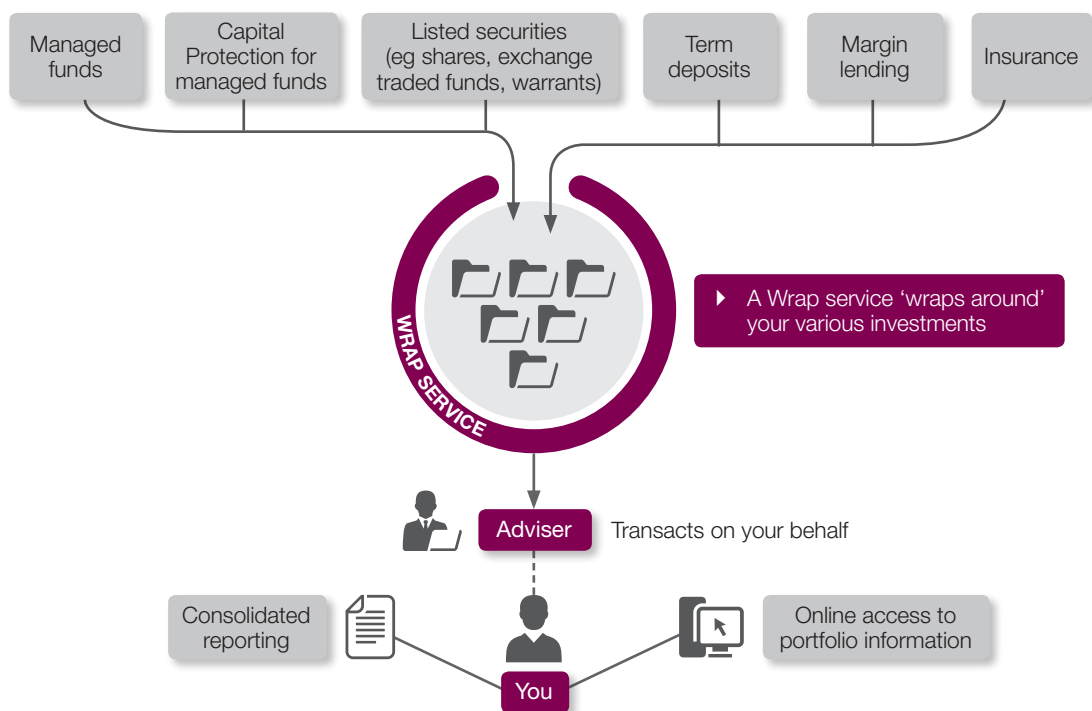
Managed funds

Capital Protection for managed funds

Listed securities (eg shares, exchange traded funds, warrants)

Term deposits

Margin lending

Insurance

WRAP SERVICE

A Wrap service ‘wraps around’ your various investments

Adviser

Transacts on your behalf

Consolidated reporting

Online access to portfolio information

You